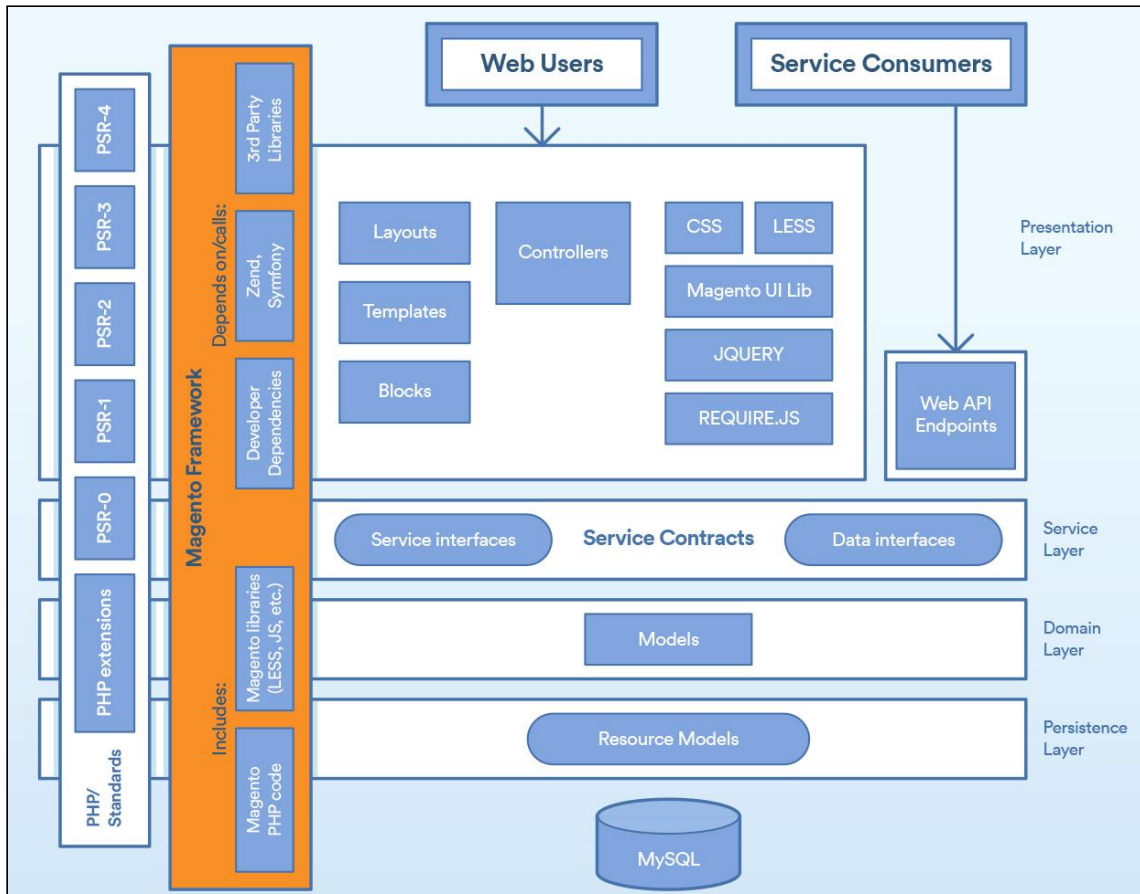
Web Users

Service Consumers

PSR-4

PSR-3

PSR-2

PSR-1

PSR-0

PHP extensions

PHP/ Standards

Magento Framework

Depends on/calls:

3rd Party Libraries

Zend, Symfony

Developer Dependencies

Includes:

Magento libraries (LESS, JS, etc.)

Magento PHP code

Layouts

Templates

Blocks

Controllers

CSS

LESS

Magento UI Lib

JQUERY

REQUIRE.JS

Presentation Layer

Web API Endpoints

Service interfaces

Service Contracts

Data interfaces

Service Layer

Models

Domain Layer

Resource Models

Persistence Layer

MySQL